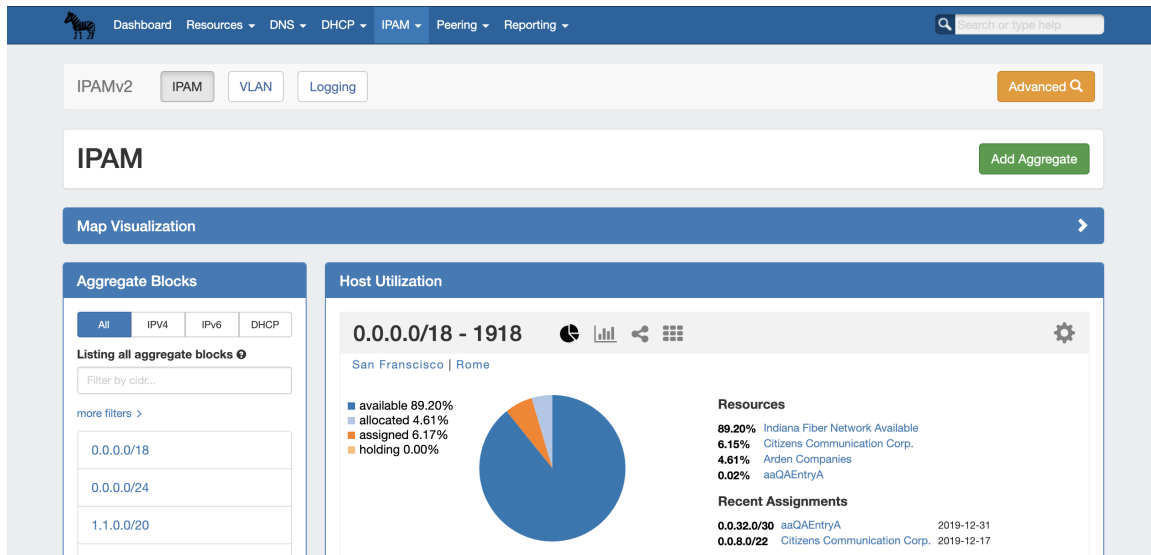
Dashboard Resources DNS DHCP IPAM Peering Reporting

Search or type help

IPAMv2 IPAM VLAN Logging

Advanced

IPAM

Add Aggregate

Map Visualization

Aggregate Blocks

All IPV4 IPv6 DHCP

Listing all aggregate blocks

Filter by cidr...

more filters

0.0.0.0/18

0.0.0.0/24

1.1.0.0/20

Host Utilization

0.0.0.0/18 - 1918

San Franscisco | Rome

available 89.20%
allocated 4.61%
assigned 6.17%
holding 0.00%

Resources

89.20% Indiana Fiber Network Available
6.15% Citizens Communication Corp.
4.61% Arden Companies
0.02% aaQAEntryA

Recent Assignments

0.0.32.0/30 aaQAEntryA 2019-12-31
0.0.8.0/22 Citizens Communication Corp. 2019-12-17